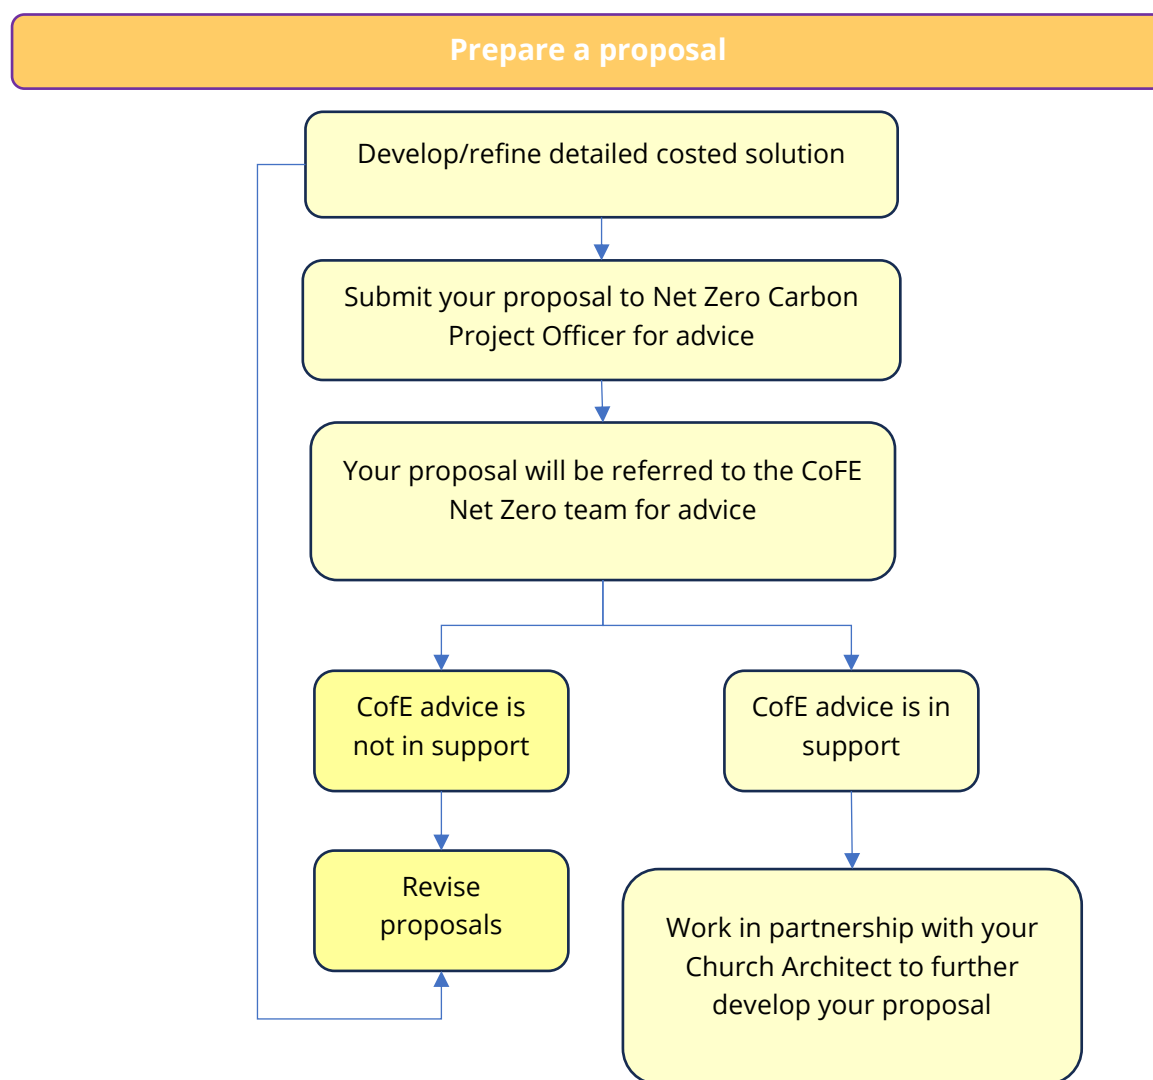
Prepare a proposal

Develop/refine detailed costed solution

Submit your proposal to Net Zero Carbon Project Officer for advice

Your proposal will be referred to the CoFE Net Zero team for advice

CofE advice is not in support

CofE advice is in support

Revise proposals

Work in partnership with your Church Architect to further develop your proposal